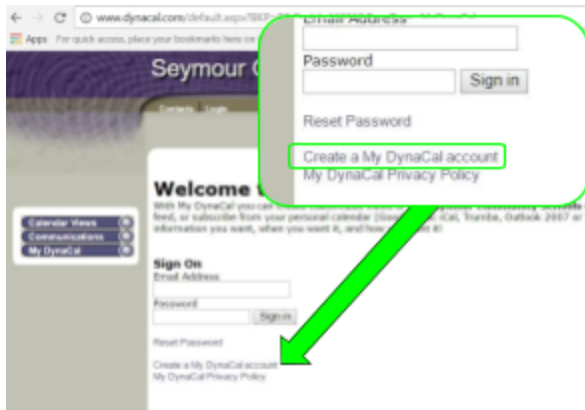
www.dynacal.com/default.aspx?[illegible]

Apps For quick access, place your bookmarks here on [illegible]

Seymour C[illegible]

Contacts Login

Email Address

Password

Sign in

Reset Password

Create a My DynaCal account

My DynaCal Privacy Policy

Calendar Views

Communications

My DynaCal

Welcome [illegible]

With My DynaCal you can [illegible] feed, or subscribe from your personal calendar (Goo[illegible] iCal, Tramba, Outlook 2007 or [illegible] information you want, when you want it, and how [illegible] it!

Sign On

Email Address

Password

Sign in

Reset Password

Create a My DynaCal account

My DynaCal Privacy Policy